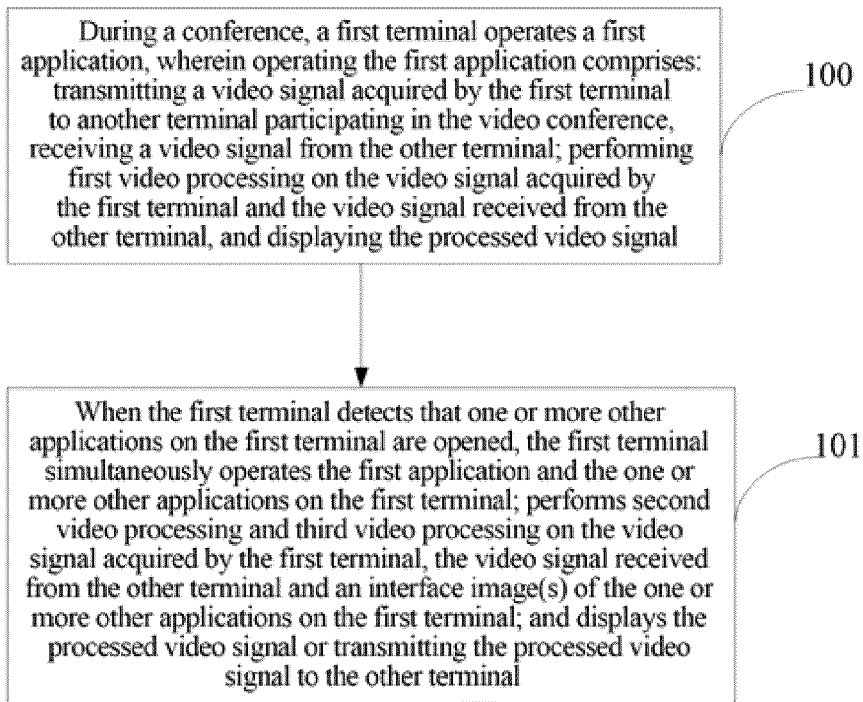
During a conference, a first terminal operates a first application, wherein operating the first application comprises: transmitting a video signal acquired by the first terminal to another terminal participating in the video conference, receiving a video signal from the other terminal; performing first video processing on the video signal acquired by the first terminal and the video signal received from the other terminal, and displaying the processed video signal

100

When the first terminal detects that one or more other applications on the first terminal are opened, the first terminal simultaneously operates the first application and the one or more other applications on the first terminal; performs second video processing and third video processing on the video signal acquired by the first terminal, the video signal received from the other terminal and an interface image(s) of the one or more other applications on the first terminal; and displays the processed video signal or transmitting the processed video signal to the other terminal

101